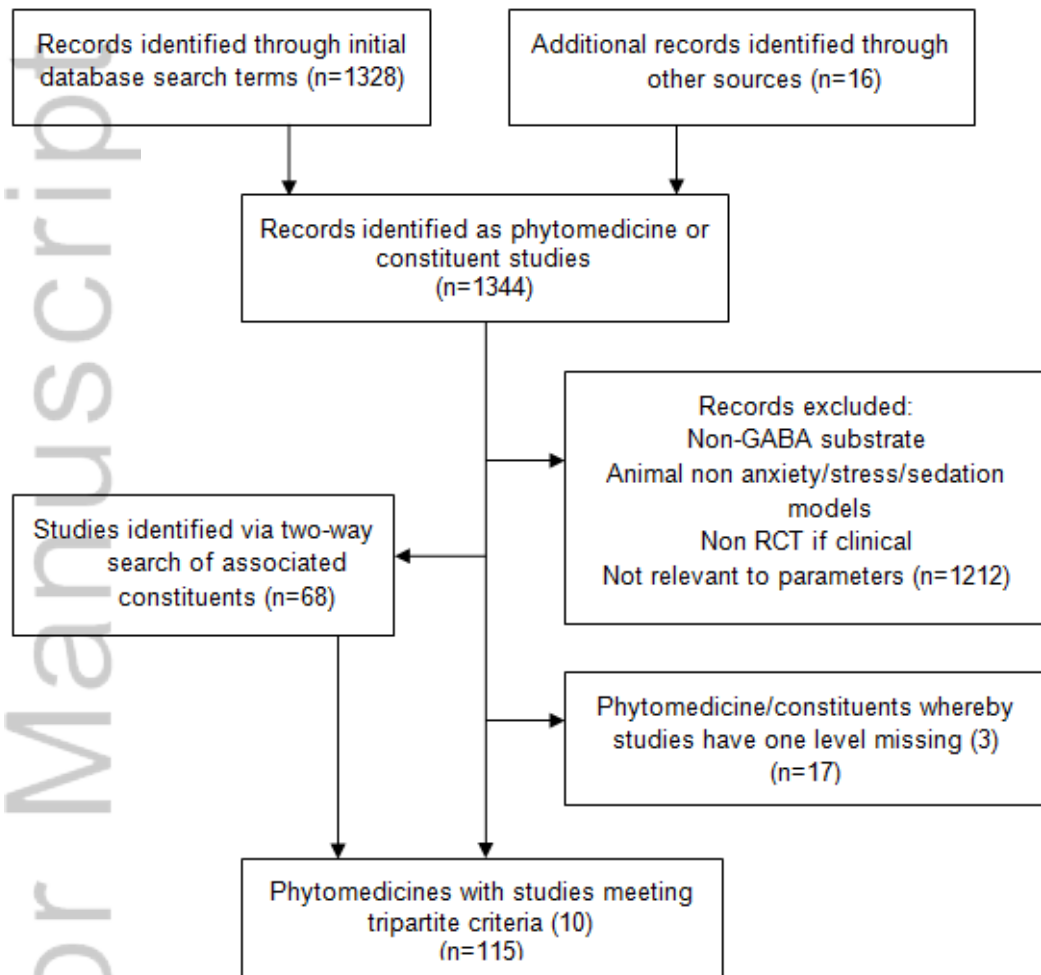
Records identified through initial database search terms (n=1328)

Additional records identified through other sources (n=16)

Records identified as phytomedicine or constituent studies (n=1344)

Records excluded:
Non-GABA substrate
Animal non anxiety/stress/sedation models
Non RCT if clinical
Not relevant to parameters (n=1212)

Studies identified via two-way search of associated constituents (n=68)

Phytomedicine/constituents whereby studies have one level missing (3) (n=17)

Phytomedicines with studies meeting tripartite criteria (10) (n=115)

or Manuscript